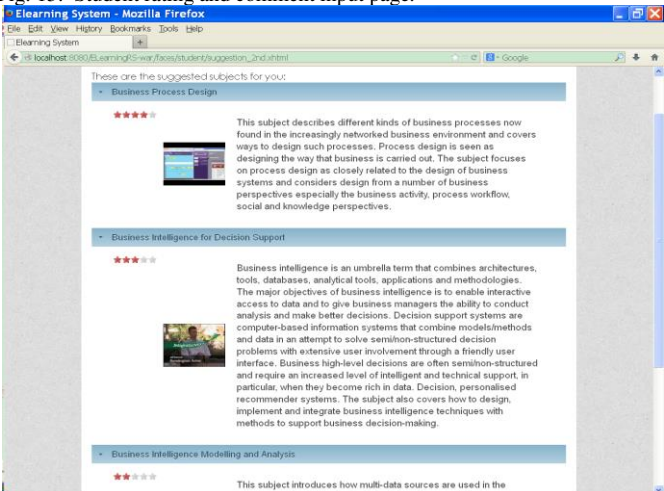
Fig. 18: Student rating and comment input page.

Elearning System - Mozilla Firefox

File Edit View History Bookmarks Tools Help

Elearning System

localhost:8080/ELearningRS-war/faces/student/suggestion_2nd.xhtml

Google

These are the suggested subjects for you:

Business Process Design

This subject describes different kinds of business processes now found in the increasingly networked business environment and covers ways to design such processes. Process design is seen as designing the way that business is carried out. The subject focuses on process design as closely related to the design of business systems and considers design from a number of business perspectives especially the business activity, process workflow, social and knowledge perspectives.

Business Intelligence for Decision Support

Business intelligence is an umbrella term that combines architectures, tools, databases, analytical tools, applications and methodologies. The major objectives of business intelligence is to enable interactive access to data and to give business managers the ability to conduct analysis and make better decisions. Decision support systems are computer-based information systems that combine models/methods and data in an attempt to solve semi/non-structured decision problems with extensive user involvement through a friendly user interface. Business high-level decisions are often semi/non-structured and require an increased level of intelligent and technical support, in particular, when they become rich in data. Decision, personalised recommender systems. The subject also covers how to design, implement and integrate business intelligence techniques with methods to support business decision-making.

Business Intelligence Modelling and Analysis

This subject introduces how multi-data sources are used in the